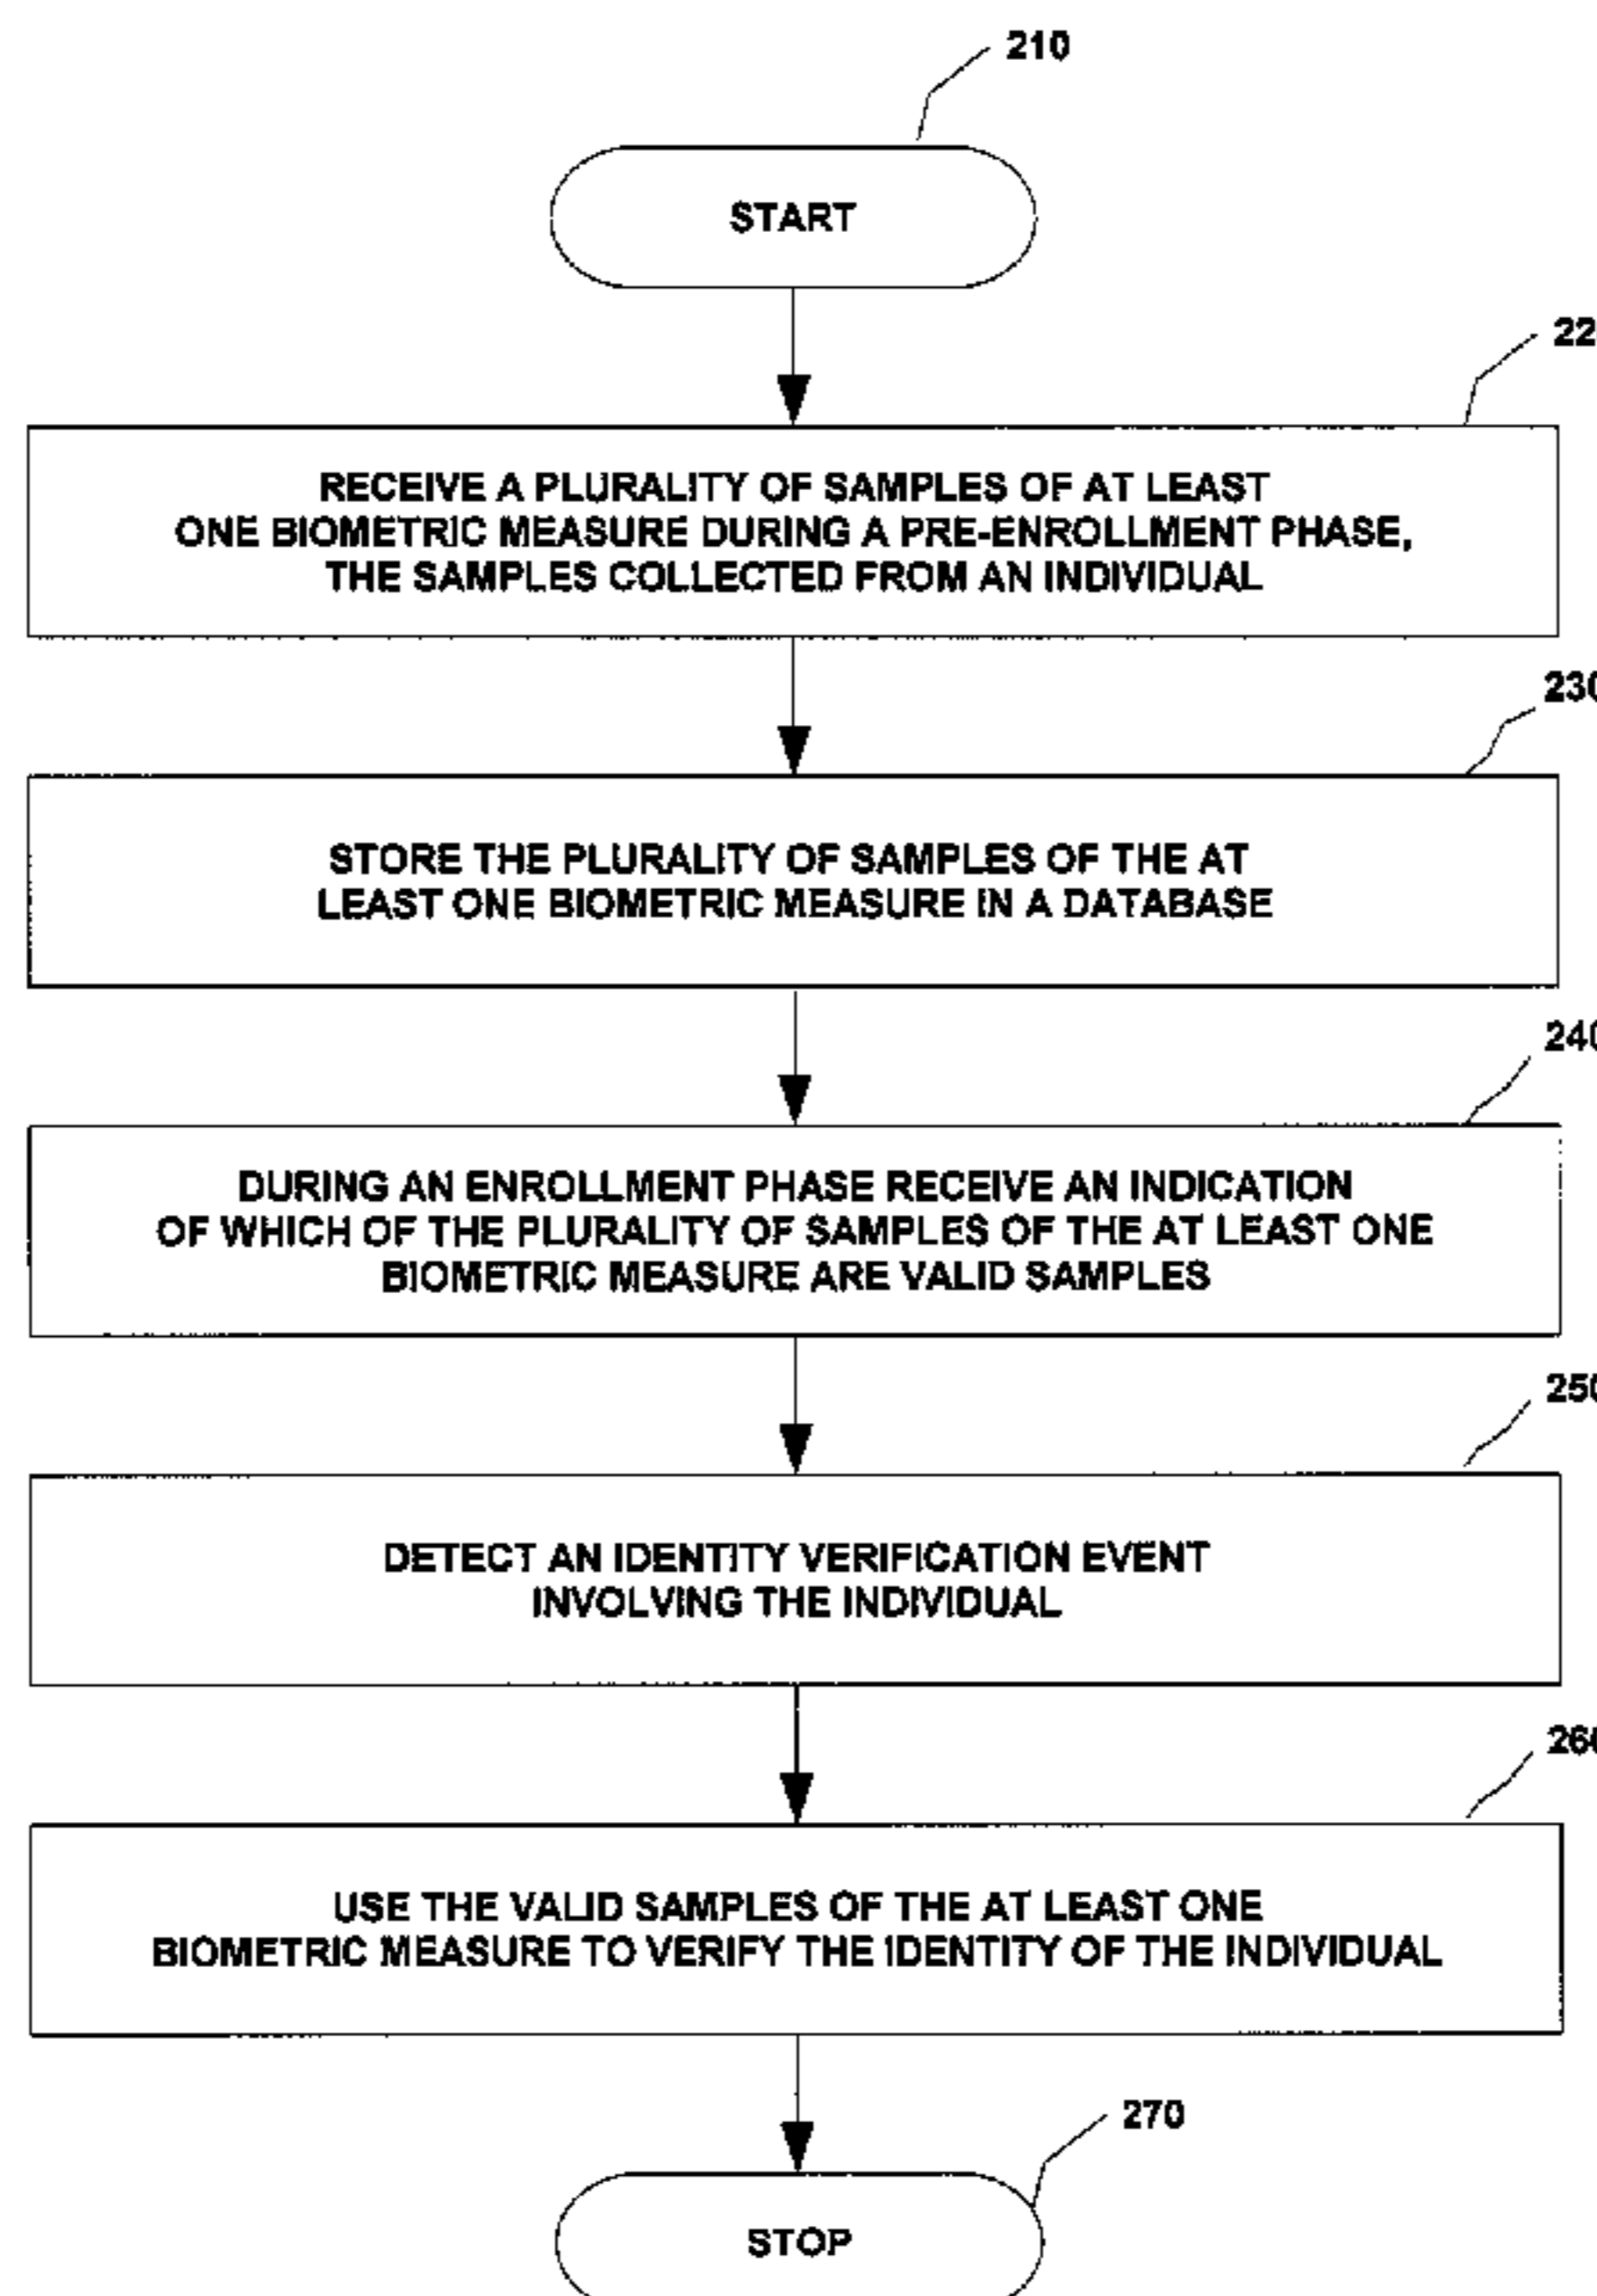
210

START

22

RECEIVE A PLURALITY OF SAMPLES OF AT LEAST ONE BIOMETRIC MEASURE DURING A PRE-ENROLLMENT PHASE, THE SAMPLES COLLECTED FROM AN INDIVIDUAL

230

STORE THE PLURALITY OF SAMPLES OF THE AT LEAST ONE BIOMETRIC MEASURE IN A DATABASE

240

DURING AN ENROLLMENT PHASE RECEIVE AN INDICATION OF WHICH OF THE PLURALITY OF SAMPLES OF THE AT LEAST ONE BIOMETRIC MEASURE ARE VALID SAMPLES

250

DETECT AN IDENTITY VERIFICATION EVENT INVOLVING THE INDIVIDUAL

260

USE THE VALID SAMPLES OF THE AT LEAST ONE BIOMETRIC MEASURE TO VERIFY THE IDENTITY OF THE INDIVIDUAL

270

STOP